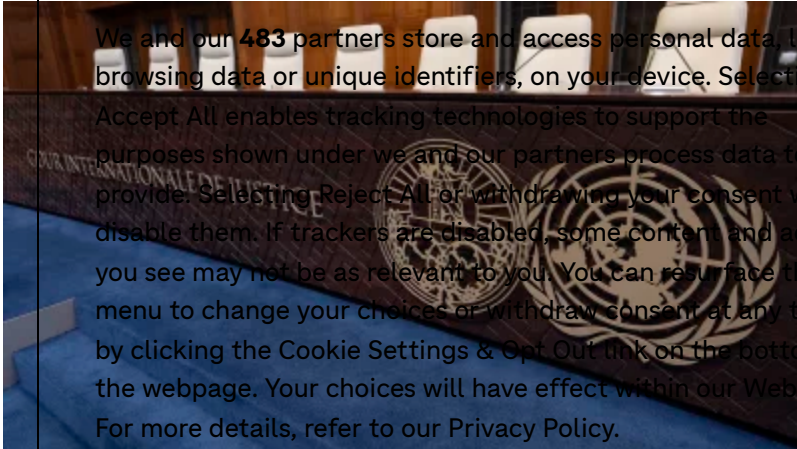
We and our **483** partners store and access personal data, l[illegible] browsing data or unique identifiers, on your device. Selecti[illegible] Accept All enables tracking technologies to support the purposes shown under we and our partners process data t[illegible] provide. Selecting Reject All or withdrawing your consent w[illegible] disable them. If trackers are disabled, some content and a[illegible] you see may not be as relevant to you. You can resurface th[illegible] menu to change your choices or withdraw consent at any t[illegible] by clicking the Cookie Settings & Opt Out link on the botto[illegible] the webpage. Your choices will have effect within our Web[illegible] For more details, refer to our Privacy Policy.

COUR INTERNATIONALE DE JUSTICE